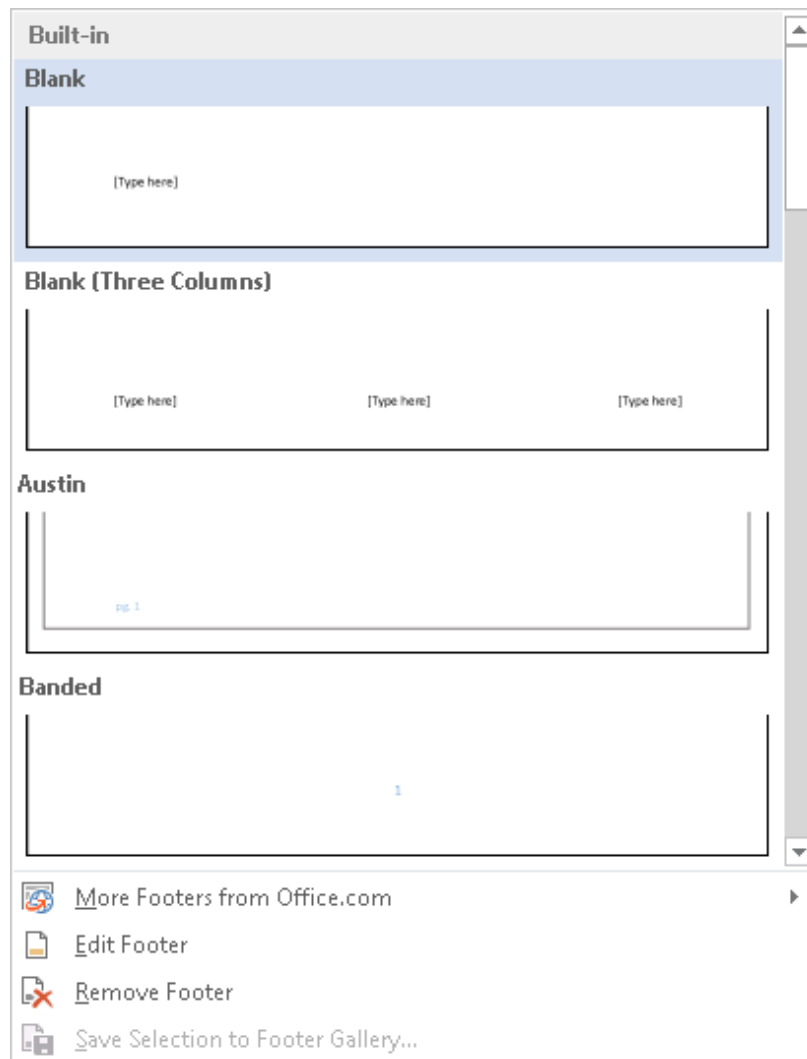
Built-in

Blank

[Type here]

Blank (Three Columns)

[Type here] [Type here] [Type here]

Austin

pg. 1

Banded

1

More Footers from Office.com

Edit Footer

Remove Footer

Save Selection to Footer Gallery...